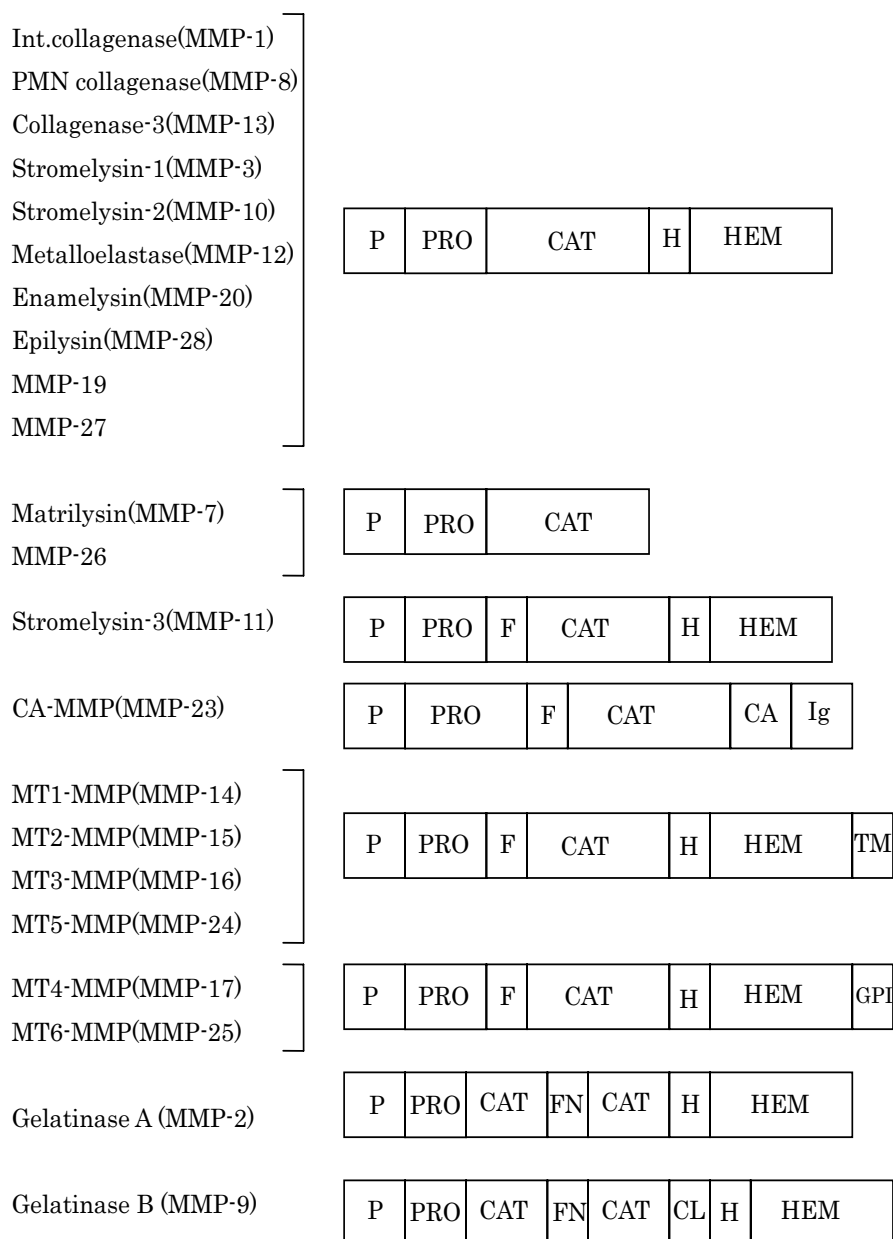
Int.collagenase(MMP-1)
PMN collagenase(MMP-8)
Collagenase-3(MMP-13)
Stromelysin-1(MMP-3)
Stromelysin-2(MMP-10)
Metalloelastase(MMP-12)
Enamelysin(MMP-20)
Epilysin(MMP-28)
MMP-19
MMP-27

P | PRO | CAT | H | HEM

Matrilysin(MMP-7)
MMP-26

P | PRO | CAT

Stromelysin-3(MMP-11)

P | PRO | F | CAT | H | HEM

CA-MMP(MMP-23)

P | PRO | F | CAT | CA | Ig

MT1-MMP(MMP-14)
MT2-MMP(MMP-15)
MT3-MMP(MMP-16)
MT5-MMP(MMP-24)

P | PRO | F | CAT | H | HEM | TM

MT4-MMP(MMP-17)
MT6-MMP(MMP-25)

P | PRO | F | CAT | H | HEM | GPI

Gelatinase A (MMP-2)

P | PRO | CAT | FN | CAT | H | HEM

Gelatinase B (MMP-9)

P | PRO | CAT | FN | CAT | CL | H | HEM